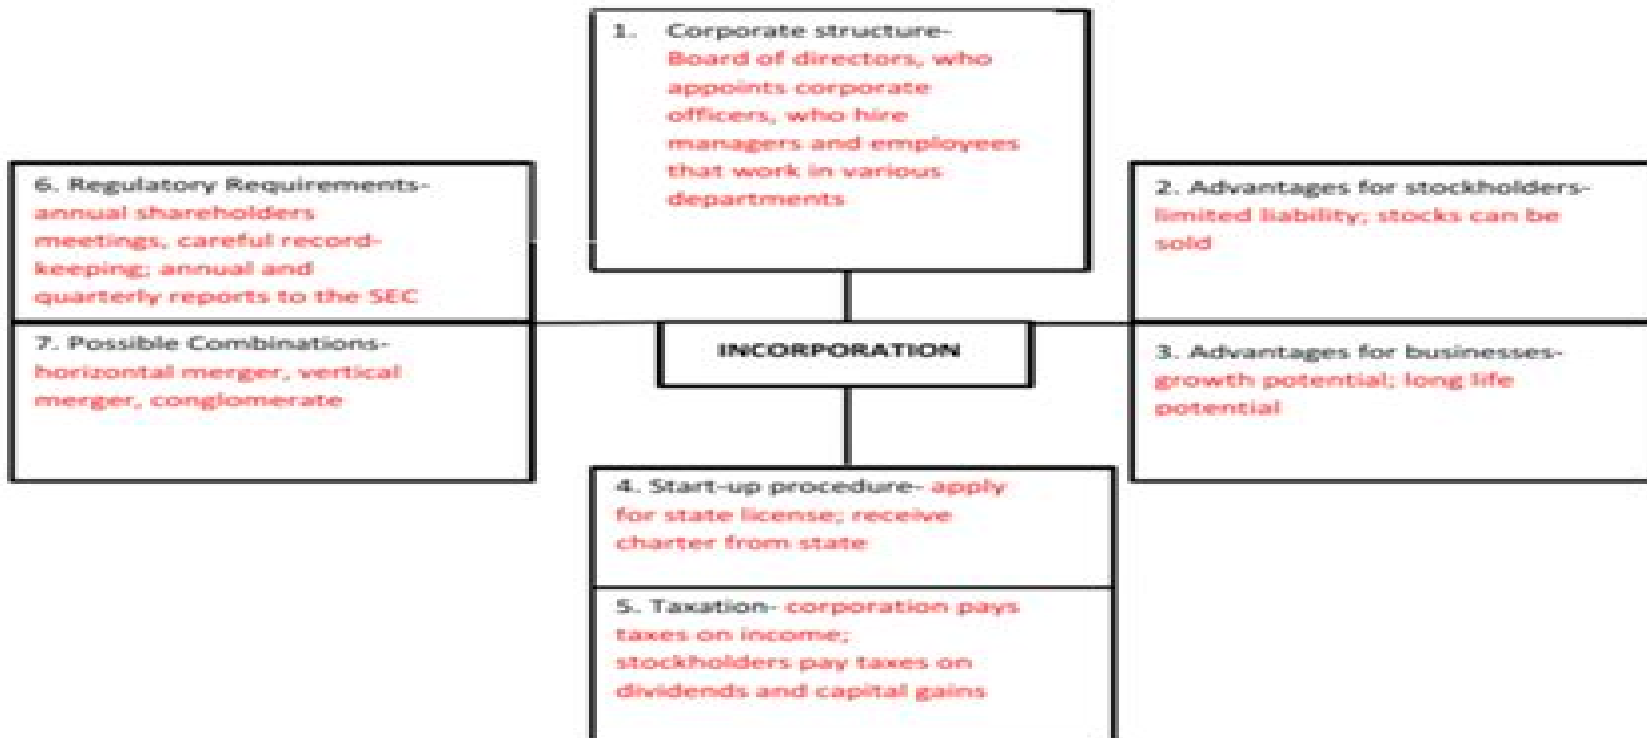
1. Corporate structure- Board of directors, who appoints corporate officers, who hire managers and employees that work in various departments

6. Regulatory Requirements- annual shareholders meetings, careful record-keeping; annual and quarterly reports to the SEC

2. Advantages for stockholders- limited liability; stocks can be sold

7. Possible Combinations- horizontal merger, vertical merger, conglomerate

INCORPORATION

3. Advantages for businesses- growth potential; long life potential

4. Start-up procedure- apply for state license; receive charter from state

5. Taxation- corporation pays taxes on income; stockholders pay taxes on dividends and capital gains